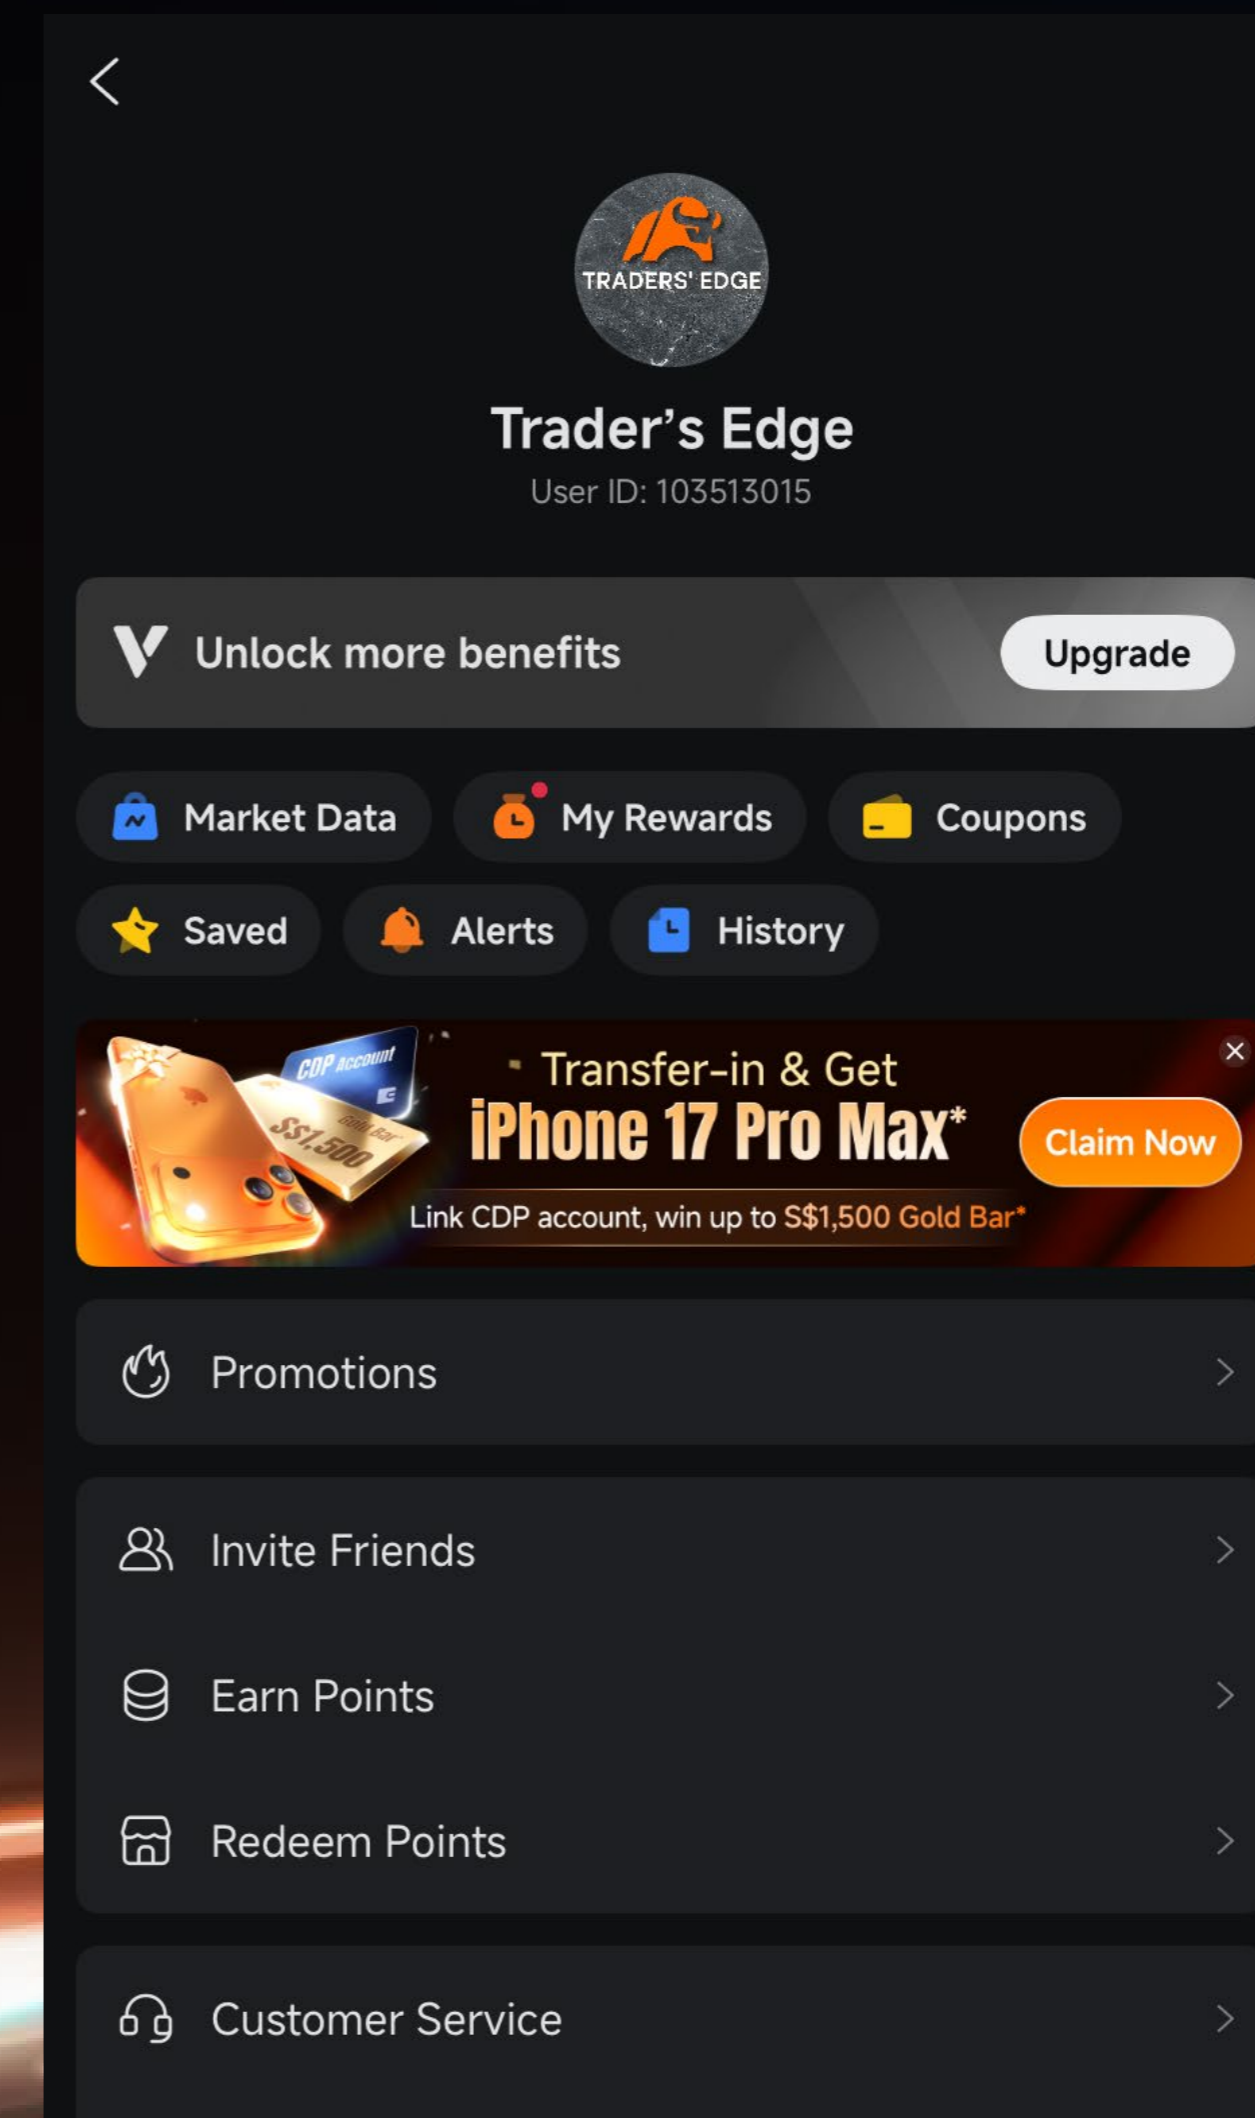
TRADERS' EDGE

Trader's Edge

User ID: 103513015

Unlock more benefits

Upgrade

Market Data

My Rewards

Coupons

Saved

Alerts

History

CDP Account

S$1,500

Gold Bar

Transfer-in & Get

iPhone 17 Pro Max*

Claim Now

Link CDP account, win up to S$1,500 Gold Bar*

Promotions

Invite Friends

Earn Points

Redeem Points

Customer Service